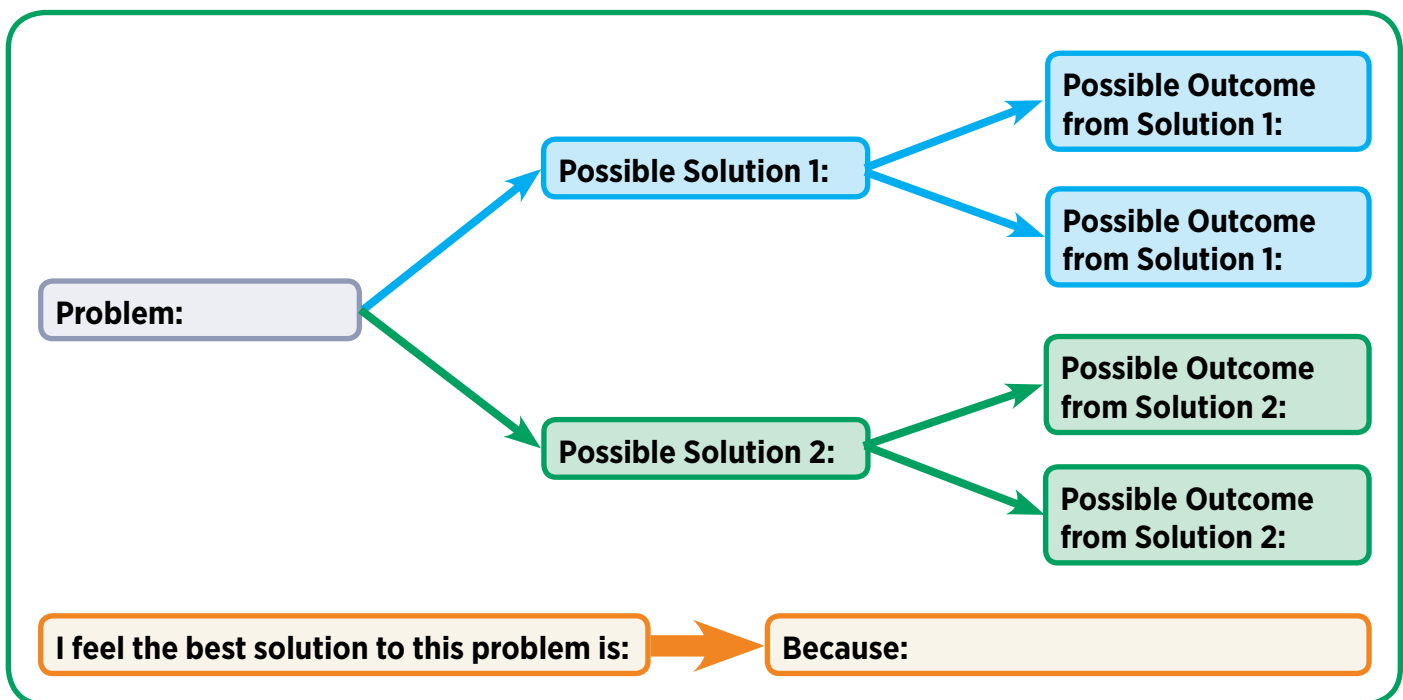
Problem:

Possible Solution 1:

Possible Outcome from Solution 1:

Possible Outcome from Solution 1:

Possible Solution 2:

Possible Outcome from Solution 2:

Possible Outcome from Solution 2:

I feel the best solution to this problem is:

Because: